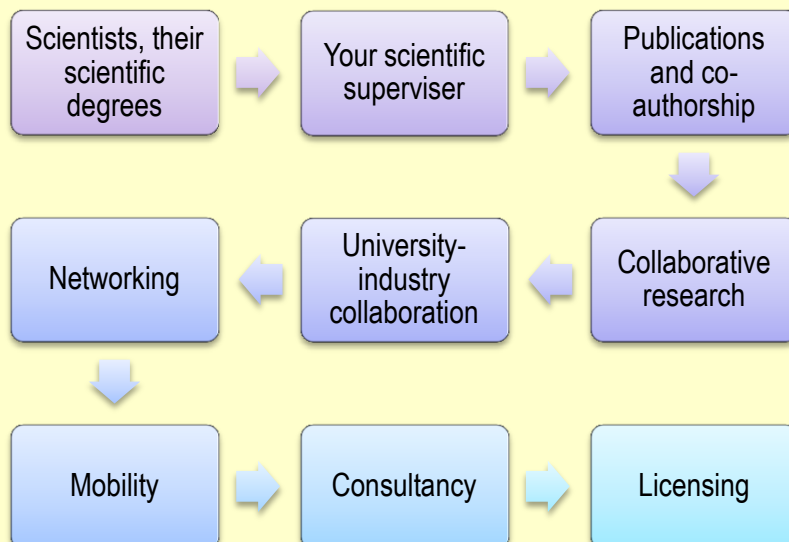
Scientists, their scientific degrees

Your scientific superviser

Publications and co-authorship

Collaborative research

University-industry collaboration

Networking

Mobility

Consultancy

Licensing